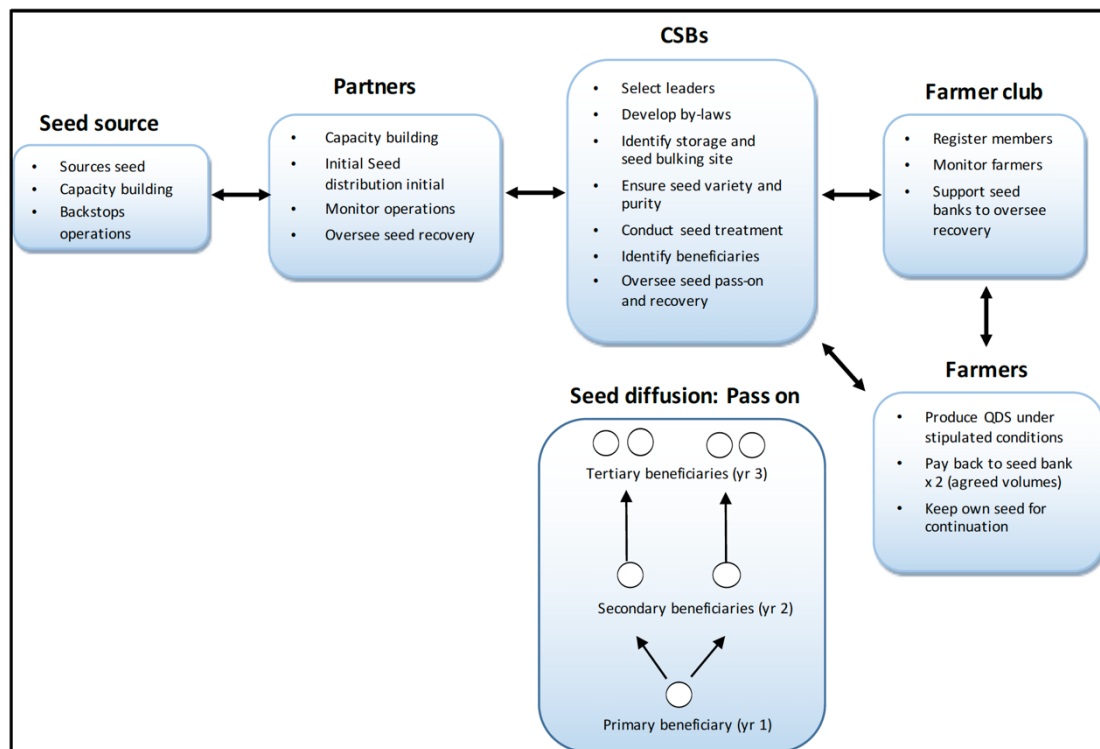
Seed source

- Sources seed
- Capacity building
- Backstops operations

Partners

- Capacity building
- Initial Seed distribution initial
- Monitor operations
- Oversee seed recovery

CSBs

- Select leaders
- Develop by-laws
- Identify storage and seed bulking site
- Ensure seed variety and purity
- Conduct seed treatment
- Identify beneficiaries
- Oversee seed pass-on and recovery

Farmer club

- Register members
- Monitor farmers
- Support seed banks to oversee recovery

Farmers

- Produce QDS under stipulated conditions
- Pay back to seed bank x 2 (agreed volumes)
- Keep own seed for continuation

Seed diffusion: Pass on

Tertiary beneficiaries (yr 3)

Secondary beneficiaries (yr 2)

Primary beneficiary (yr 1)